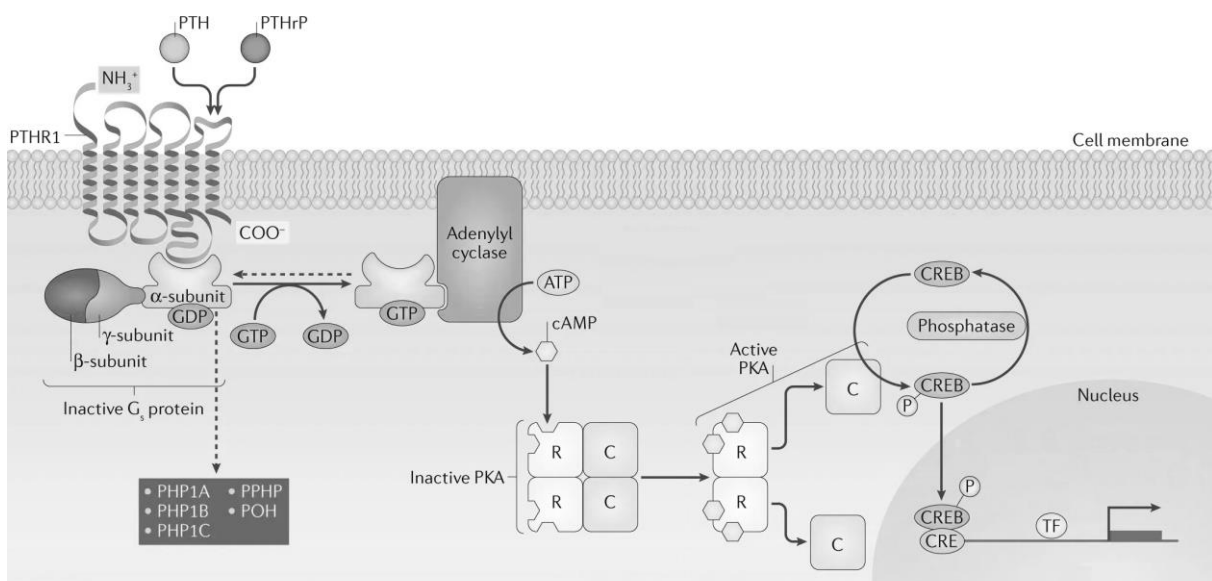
PTH
PTHrP
$NH_3^+$
PTHR1
Cell membrane
$COO^-$
Adenylyl cyclase
α-subunit
GDP
γ-subunit
β-subunit
GTP
GDP
GTP
ATP
cAMP
CREB
Phosphatase
Active PKA
C
CREB
P
Nucleus
Inactive $G_s$ protein
R
C
R
C
R
Inactive PKA
R
C
R
C
P
CREB
CRE
TF
• PHP1A
• PHP1B
• PHP1C
• PPHP
• POH